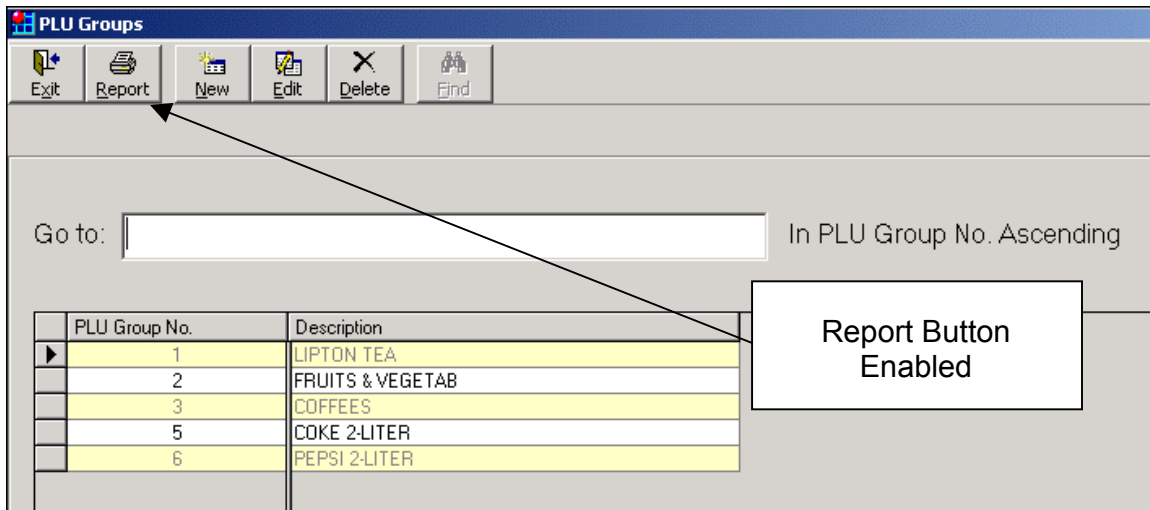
PLU Groups

Exit Report New Edit Delete Find

Go to:

In PLU Group No. Ascending

| | PLU Group No. | Description |
|---|---|---|
| ▶ | 1 | LIPTON TEA |
| | 2 | FRUITS & VEGETAB |
| | 3 | COFFEES |
| | 5 | COKE 2-LITER |
| | 6 | PEPSI 2-LITER |

Report Button Enabled